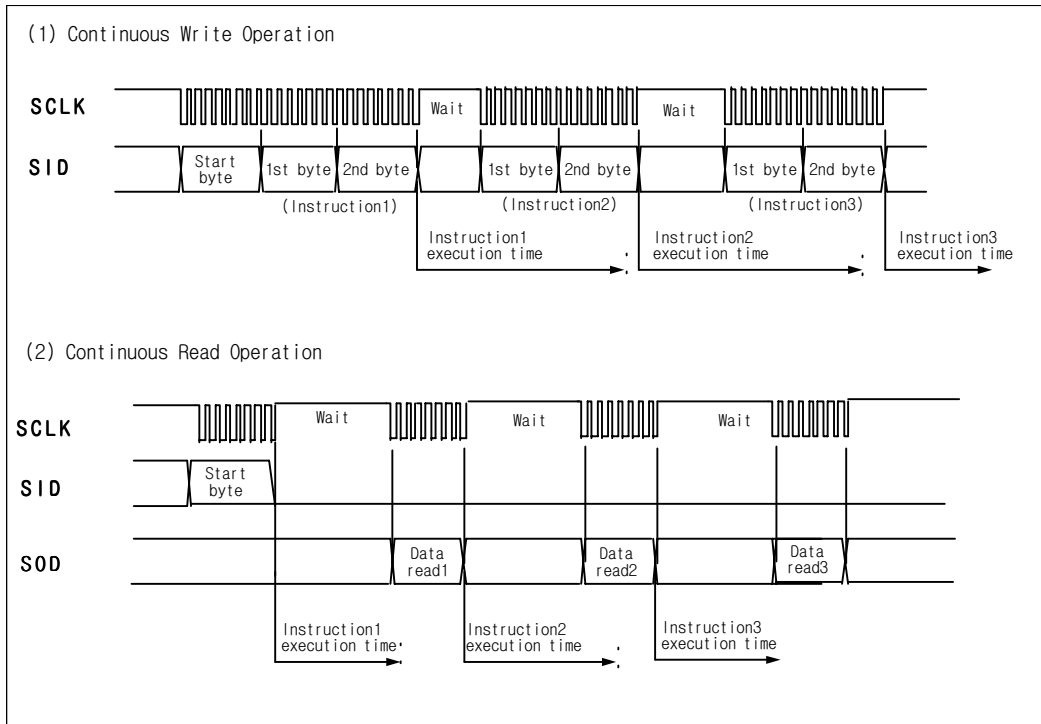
(1) Continuous Write Operation

SCLK

Wait

Wait

SID

Start byte

1st byte

2nd byte

1st byte

2nd byte

1st byte

2nd byte

(Instruction1)

(Instruction2)

(Instruction3)

Instruction1 execution time

Instruction2 execution time

Instruction3 execution time

(2) Continuous Read Operation

SCLK

Wait

Wait

Wait

SID

Start byte

SOD

Data read1

Data read2

Data read3

Instruction1 execution time

Instruction2 execution time

Instruction3 execution time